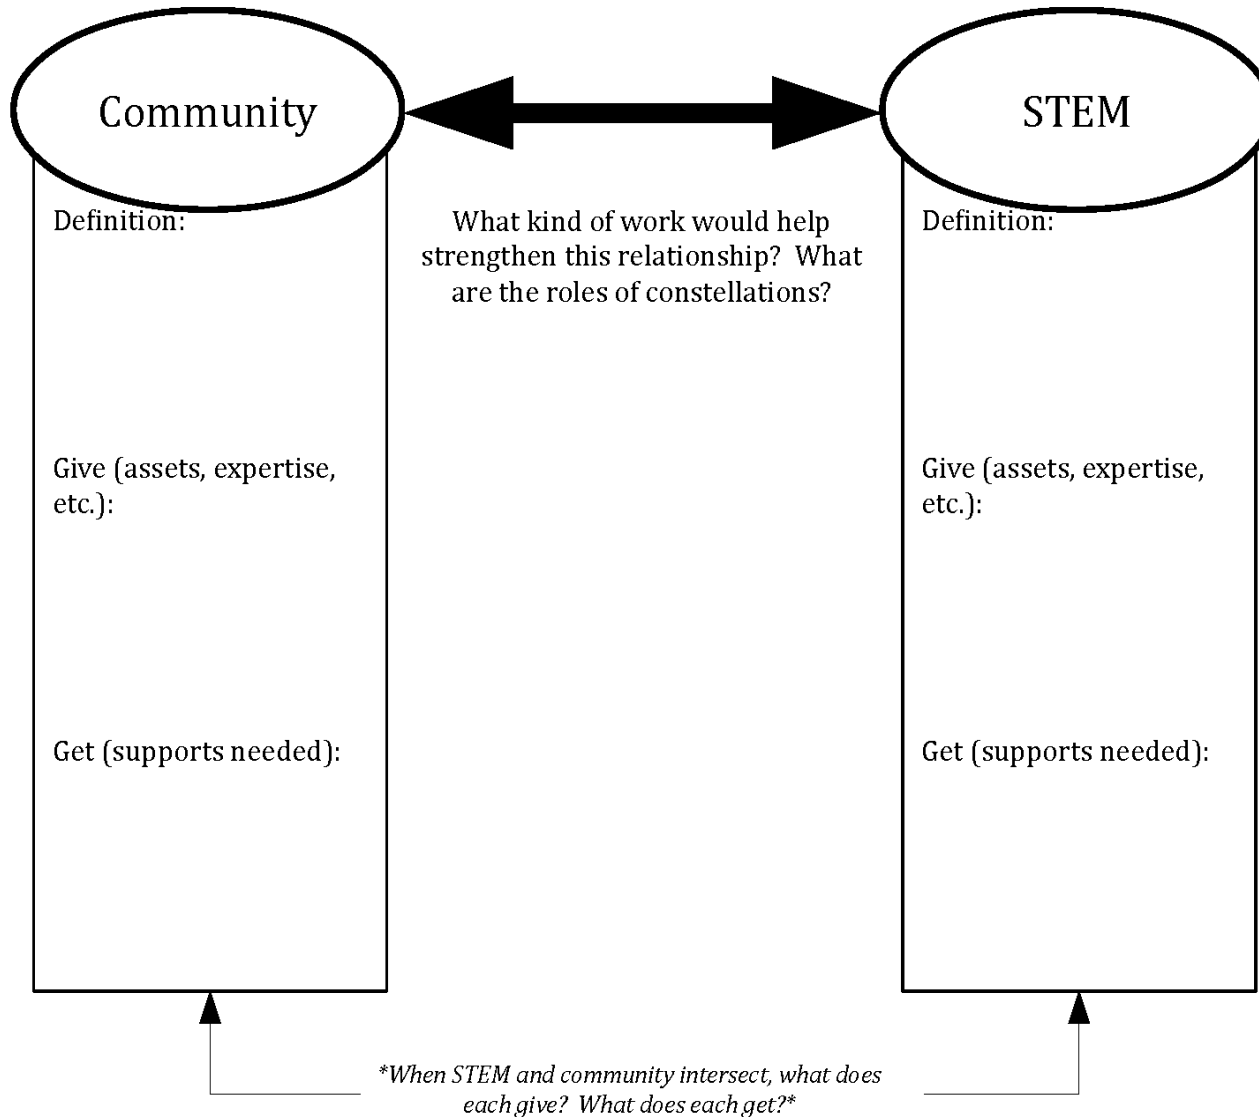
Community

Definition:

Give (assets, expertise, etc.):

Get (supports needed):

What kind of work would help strengthen this relationship? What are the roles of constellations?

STEM

Definition:

Give (assets, expertise, etc.):

Get (supports needed):

*When STEM and community intersect, what does each give? What does each get?*